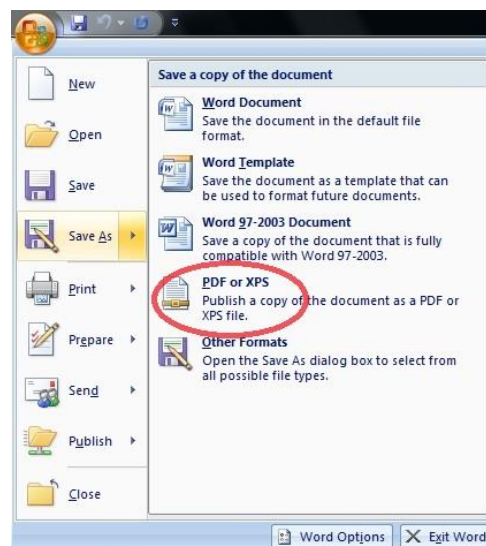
New

Open

Save

Save As

Print

Prepare

Send

Publish

Close

Save a copy of the document

Word Document
Save the document in the default file format.

Word Template
Save the document as a template that can be used to format future documents.

Word 97-2003 Document
Save a copy of the document that is fully compatible with Word 97-2003.

PDF or XPS
Publish a copy of the document as a PDF or XPS file.

Other Formats
Open the Save As dialog box to select from all possible file types.

Word Options

Exit Word